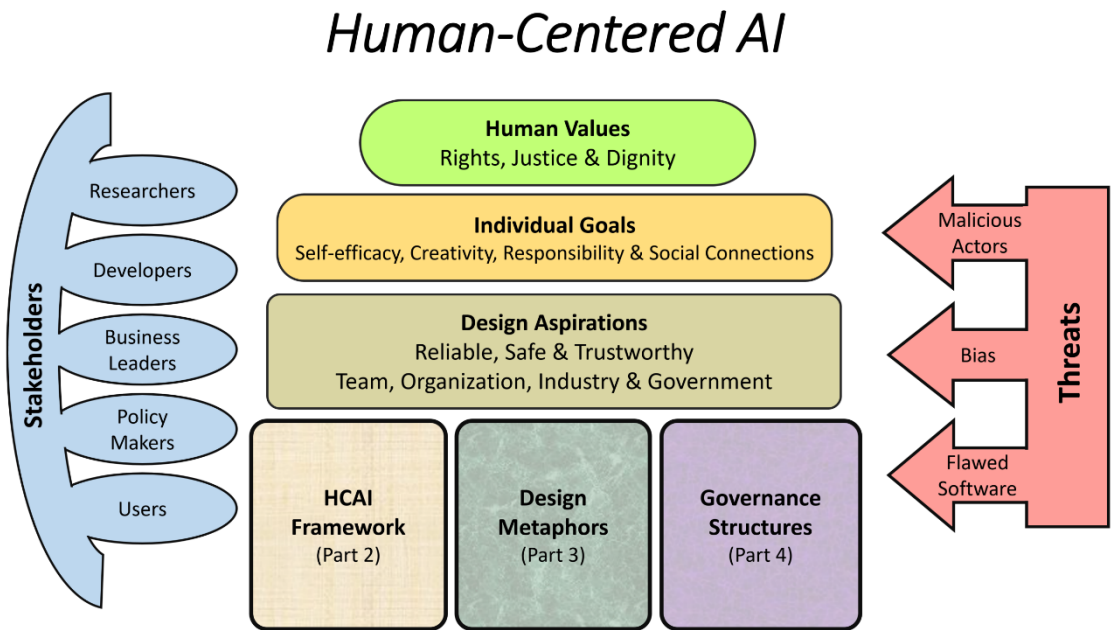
Human-Centered AI

Stakeholders

Researchers

Developers

Business Leaders

Policy Makers

Users

Human Values
Rights, Justice & Dignity

Individual Goals
Self-efficacy, Creativity, Responsibility & Social Connections

Design Aspirations
Reliable, Safe & Trustworthy
Team, Organization, Industry & Government

HCAI Framework
(Part 2)

Design Metaphors
(Part 3)

Governance Structures
(Part 4)

Malicious Actors

Bias

Flawed Software

Threats